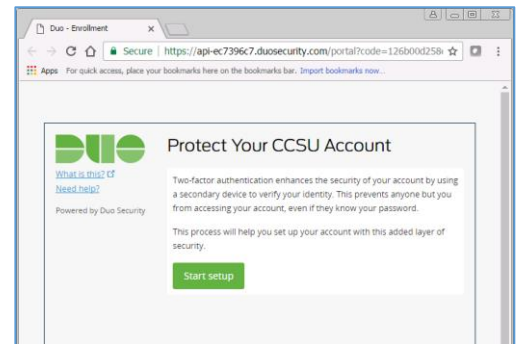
Duo - Enrollment ×

Secure | https://api-ec7396c7.duosecurity.com/portal?code=126b00d258

Apps For quick access, place your bookmarks here on the bookmarks bar. Import bookmarks now...

DUO

What is this?
Need help?

Powered by Duo Security

Protect Your CCSU Account

Two-factor authentication enhances the security of your account by using a secondary device to verify your identity. This prevents anyone but you from accessing your account, even if they know your password.

This process will help you set up your account with this added layer of security.

Start setup